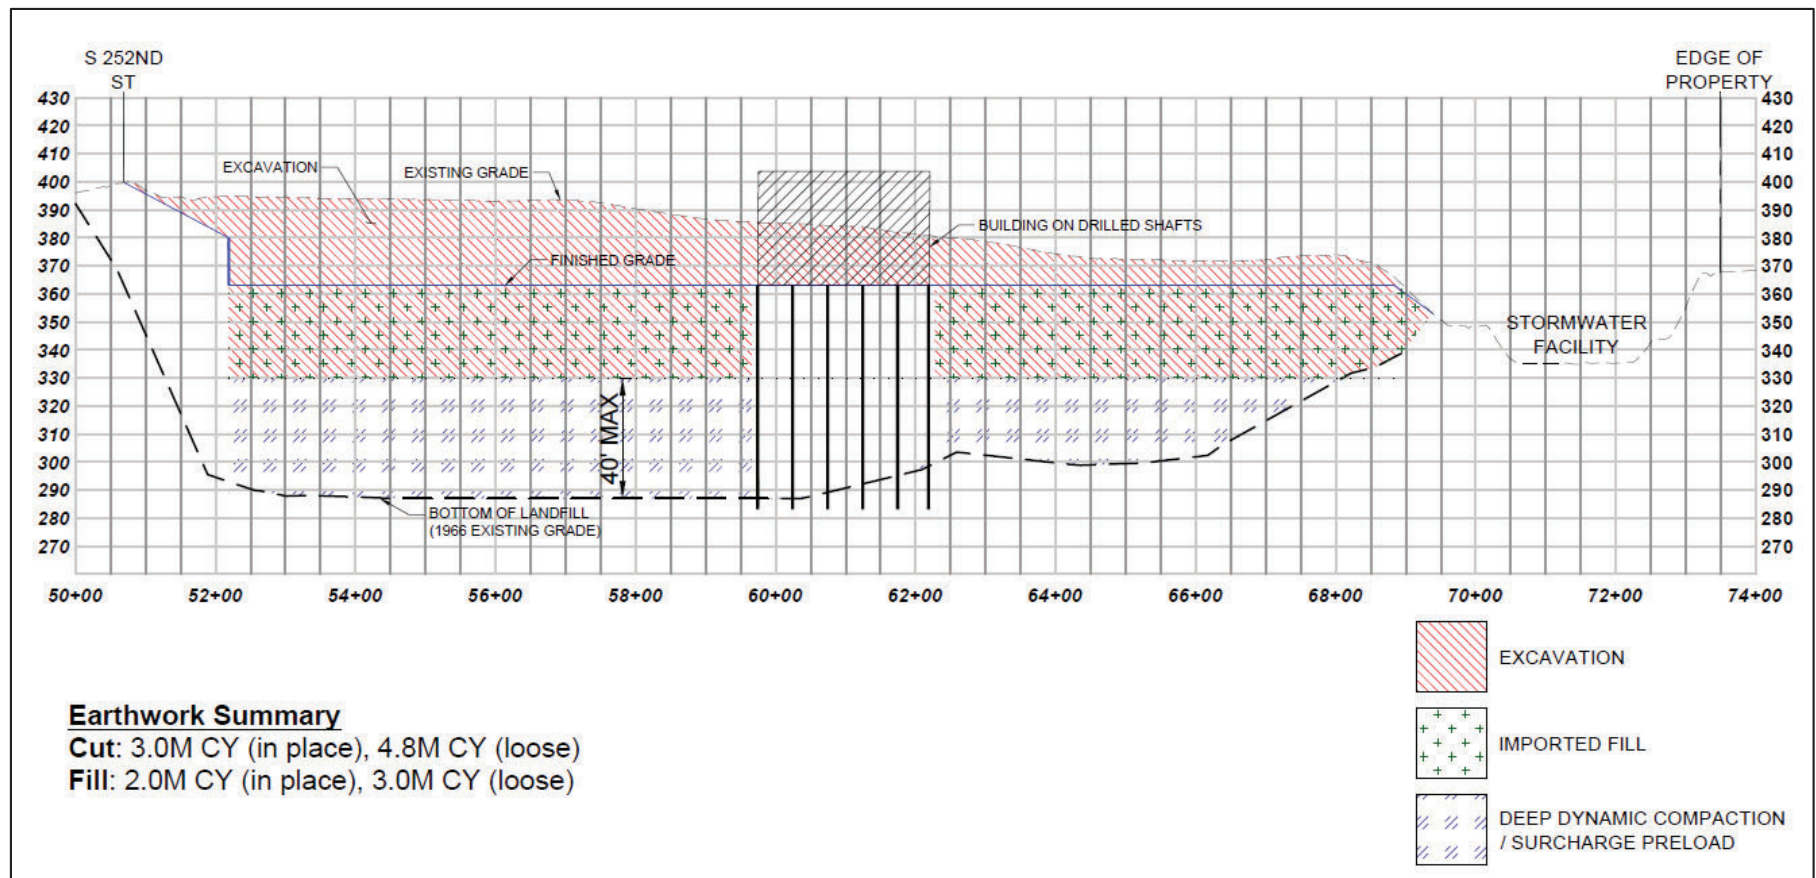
S 252ND ST

EDGE OF PROPERTY

430
420
410
400
390
380
370
360
350
340
330
320
310
300
290
280
270

EXCAVATION

EXISTING GRADE

BUILDING ON DRILLED SHAFTS

FINISHED GRADE

STORMWATER FACILITY

40' MAX

BOTTOM OF LANDFILL (1966 EXISTING GRADE)

50+00 52+00 54+00 56+00 58+00 60+00 62+00 64+00 66+00 68+00 70+00 72+00 74+00

EXCAVATION

IMPORTED FILL

DEEP DYNAMIC COMPACTION / SURCHARGE PRELOAD

Earthwork Summary
Cut: 3.0M CY (in place), 4.8M CY (loose)
Fill: 2.0M CY (in place), 3.0M CY (loose)